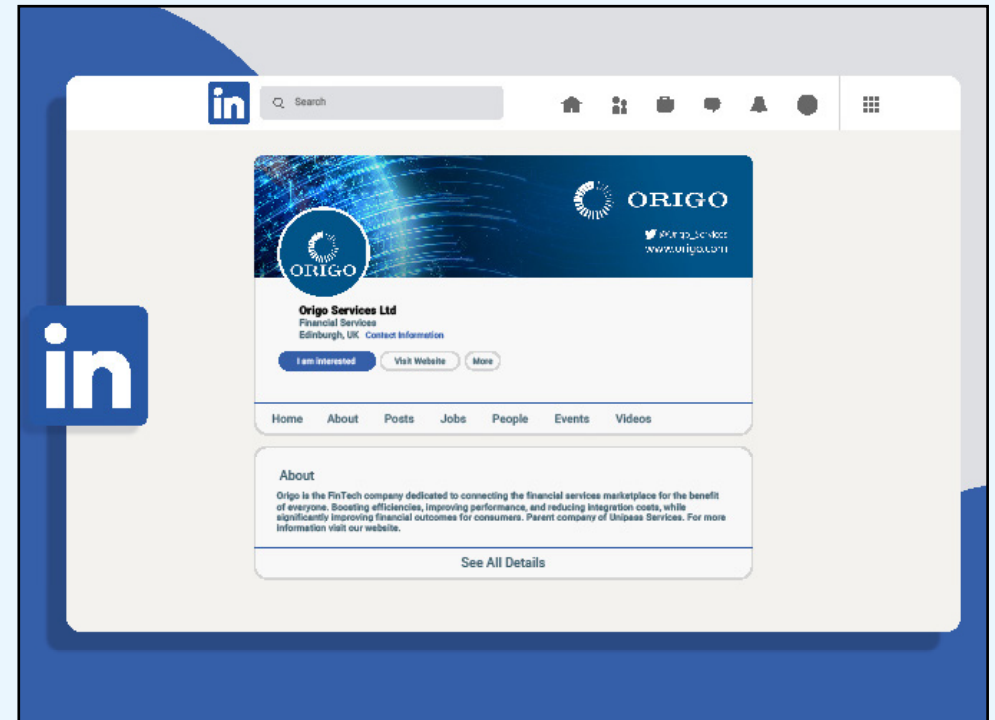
in

Search

ORIGO

@Origo_Services
www.origo.com

ORIGO

Origo Services Ltd
Financial Services
Edinburgh, UK Contact Information

I am Interested
Visit Website
More

Home About Posts Jobs People Events Videos

About

Origo is the FinTech company dedicated to connecting the financial services marketplace for the benefit of everyone. Boosting efficiencies, improving performance, and reducing integration costs, while significantly improving financial outcomes for consumers. Parent company of Unipass Services. For more information visit our website.

See All Details

in